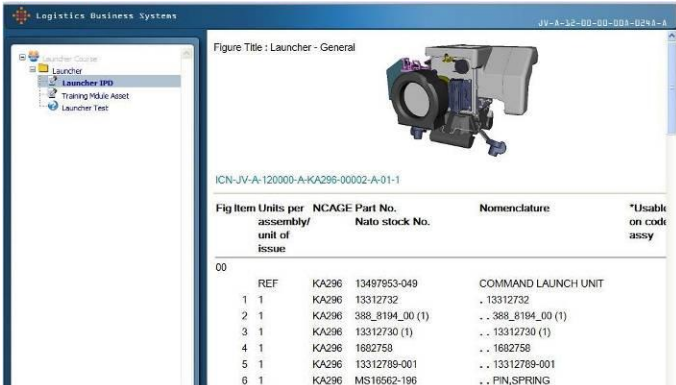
Logistics Business Systems

JV-A-12-00-00-00A-024A-A

Launcher Course
Launcher
Launcher IPD
Training Mdule Asset
Launcher Test

Figure Title : Launcher - General

ICN-JV-A-120000-A-KA296-00002-A-01-1

| Fig | Item | Units per assembly/ unit of issue | NCAGE | Part No. Nato stock No. | Nomenclature | *Usable on code assy |
|---|---|---|---|---|---|---|
| 00 | | | | | | |
| | | REF | KA296 | 13497953-049 | COMMAND LAUNCH UNIT | |
| | 1 | 1 | KA296 | 13312732 | . 13312732 | |
| | 2 | 1 | KA296 | 388_8194_00 (1) | . . 388_8194_00 (1) | |
| | 3 | 1 | KA296 | 13312730 (1) | . . 13312730 (1) | |
| | 4 | 1 | KA296 | 1682758 | . . 1682758 | |
| | 5 | 1 | KA296 | 13312789-001 | . . 13312789-001 | |
| | 6 | 1 | KA296 | MS16562-196 | . . PIN,SPRING | |